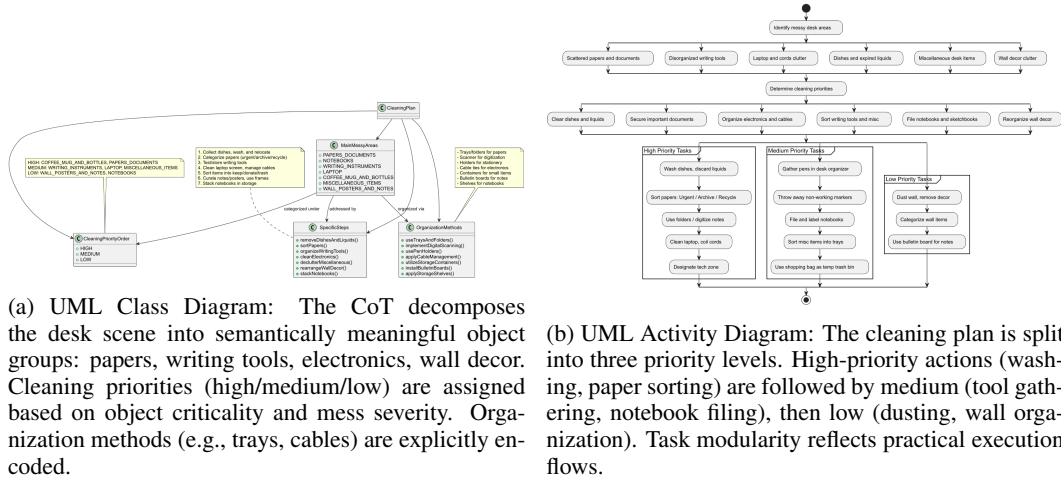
CleaningPlan

HIGH: COFFEE_MUG_AND_BOTTLES, PAPERS_DOCUMENTS
MEDIUM: WRITING_INSTRUMENTS, LAPTOP, MISCELLANEOUS_ITEMS
LOW: WALL_POSTERS_AND_NOTES, NOTEBOOKS

1. Collect dishes, wash, and relocate
2. Categorize papers (urgent/archive/recycle)
3. Test/store writing tools
4. Clean laptop screen, manage cables
5. Sort items into keep/donate/trash
6. Curate notes/posters, use frames
7. Stack notebooks in storage

MainMessyAreas
PAPERS_DOCUMENTS
NOTEBOOKS
WRITING_INSTRUMENTS
LAPTOP
COFFEE_MUG_AND_BOTTLES
MISCELLANEOUS_ITEMS
WALL_POSTERS_AND_NOTES

- Trays/folders for papers
- Scanner for digitization
- Holders for stationery
- Cable ties for electronics
- Containers for small items
- Bulletin boards for notes
- Shelves for notebooks

categorized under
addressed by
organized via

CleaningPriorityOrder
HIGH
MEDIUM
LOW

SpecificSteps
removeDishesAndLiquids()
sortPapers()
organizeWritingTools()
cleanElectronics()
declutterMiscellaneous()
rearrangeWallDecor()
stackNotebooks()

OrganizationMethods
useTraysAndFolders()
implementDigitalScanning()
usePenHolders()
applyCableManagement()
utilizeStorageContainers()
installBulletinBoards()
applyStorageShelves()

(a) UML Class Diagram: The CoT decomposes the desk scene into semantically meaningful object groups: papers, writing tools, electronics, wall decor. Cleaning priorities (high/medium/low) are assigned based on object criticality and mess severity. Organization methods (e.g., trays, cables) are explicitly encoded.

Identify messy desk areas

Scattered papers and documents
Disorganized writing tools
Laptop and cords clutter
Dishes and expired liquids
Miscellaneous desk items
Wall decor clutter

Determine cleaning priorities

Clear dishes and liquids
Secure important documents
Organize electronics and cables
Sort writing tools and misc
File notebooks and sketchbooks
Reorganize wall decor

High Priority Tasks
Wash dishes, discard liquids
Sort papers: Urgent / Archive / Recycle
Use folders / digitize notes
Clean laptop, coil cords
Designate tech zone

Medium Priority Tasks
Gather pens in desk organizer
Throw away non-working markers
File and label notebooks
Sort misc items into trays
Use shopping bag as temp trash bin

Low Priority Tasks
Dust wall, remove decor
Categorize wall items
Use bulletin board for notes

(b) UML Activity Diagram: The cleaning plan is split into three priority levels. High-priority actions (washing, paper sorting) are followed by medium (tool gathering, notebook filing), then low (dusting, wall organization). Task modularity reflects practical execution flows.